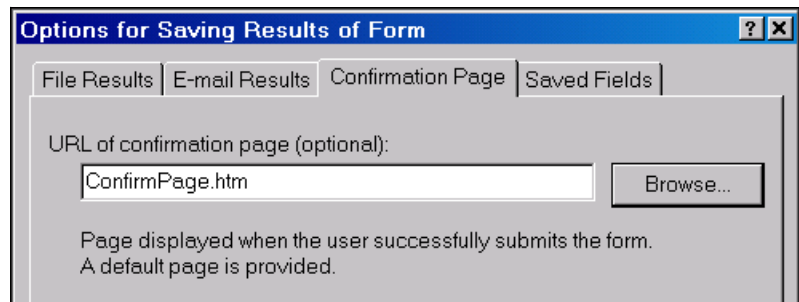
Options for Saving Results of Form

?

File Results | E-mail Results | Confirmation Page | Saved Fields

URL of confirmation page (optional):

ConfirmPage.htm

Browse...

Page displayed when the user successfully submits the form.
A default page is provided.